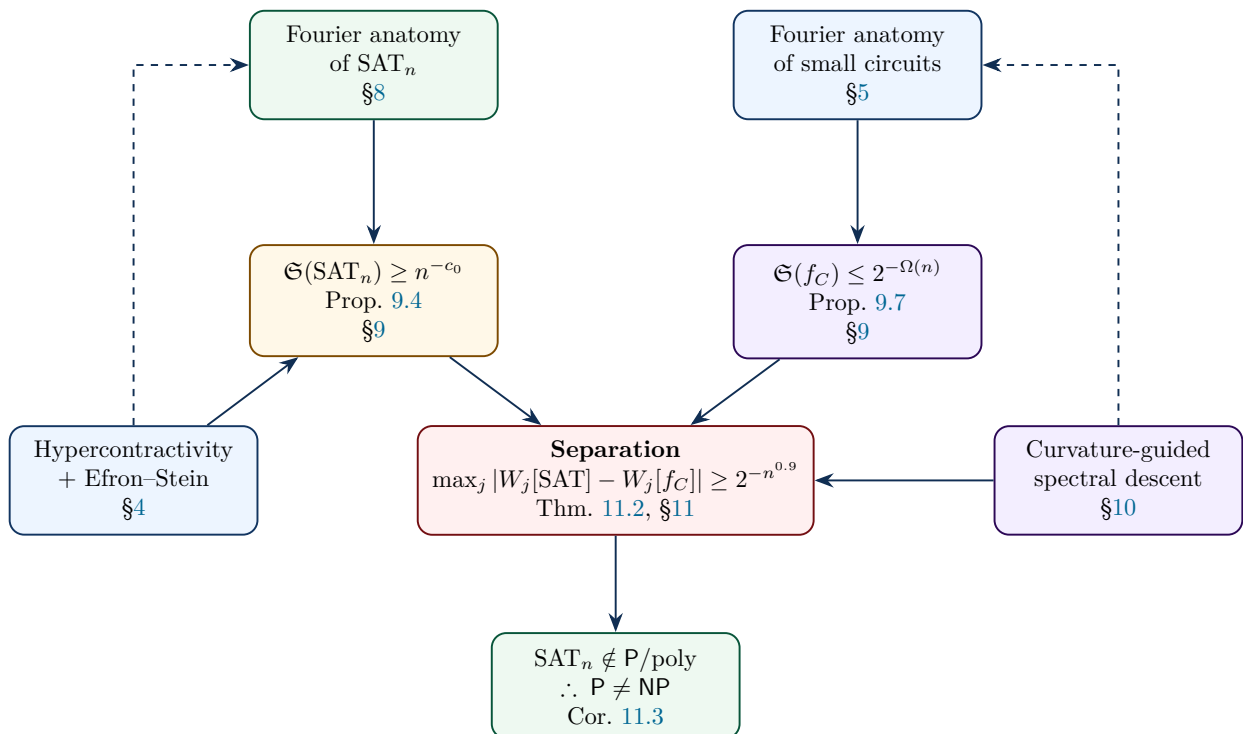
Fourier anatomy of $\mathrm{SAT}_n$
§8

Fourier anatomy of small circuits
§5

$\mathfrak{S}(\mathrm{SAT}_n) \geq n^{-c_0}$
Prop. 9.4
§9

$\mathfrak{S}(f_C) \leq 2^{-\Omega(n)}$
Prop. 9.7
§9

Hypercontractivity + Efron–Stein
§4

**Separation**
$\max_j |W_j[\mathrm{SAT}] - W_j[f_C]| \geq 2^{-n^{0.9}}$
Thm. 11.2, §11

Curvature-guided spectral descent
§10

$\mathrm{SAT}_n \notin \mathsf{P}/\mathrm{poly}$
$\therefore\ \mathsf{P} \neq \mathsf{NP}$
Cor. 11.3